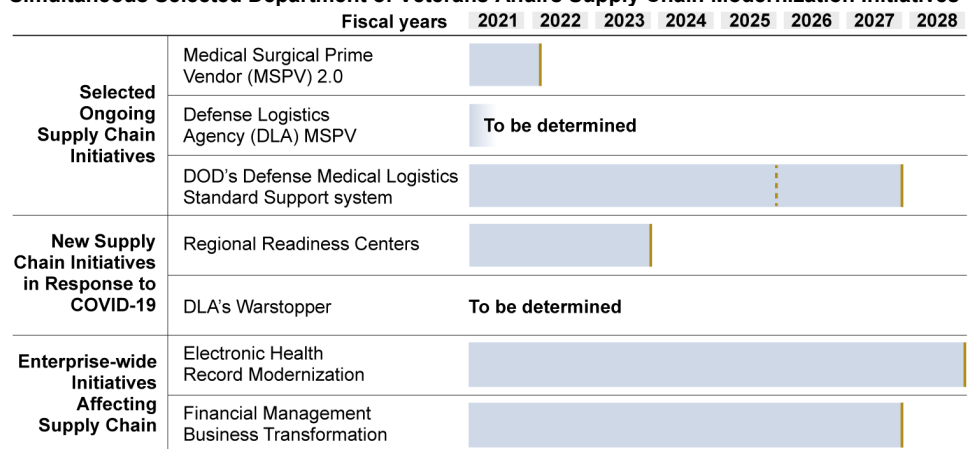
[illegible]

| | Fiscal years | 2021 | 2022 | 2023 | 2024 | 2025 | 2026 | 2027 | 2028 |
|---|---|---|---|---|---|---|---|---|---|
| Selected Ongoing Supply Chain Initiatives | Medical Surgical Prime Vendor (MSPV) 2.0 | | | | | | | | |
| | Defense Logistics Agency (DLA) MSPV | To be determined | | | | | | | |
| | DOD's Defense Medical Logistics Standard Support system | | | | | | | | |
| New Supply Chain Initiatives in Response to COVID-19 | Regional Readiness Centers | | | | | | | | |
| | DLA's Warstopper | To be determined | | | | | | | |
| Enterprise-wide Initiatives Affecting Supply Chain | Electronic Health Record Modernization | | | | | | | | |
| | Financial Management Business Transformation | | | | | | | | |